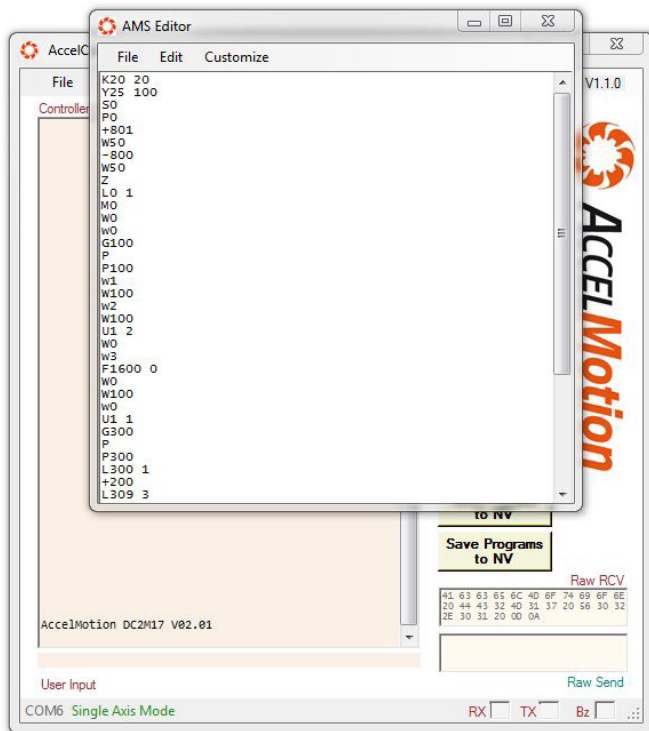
AMS Editor

File Edit Customize

K20 20
Y25 100
S0
P0
+801
W50
-800
W50
Z
L0 1
M0
W0
w0
G100
P
P100
w1
W100
w2
W100
U1 2
W0
w3
F1600 0
W0
W100
w0
U1 1
G300
P
P300
L300 1
+200
L309 3

AccelC

File

Controller

V1.1.0

AccelMotion

to NV

Save Programs to NV

Raw RCV

41 63 63 65 6C 4D 6F 74 69 6F 6E 20 44 43 32 4D 31 37 20 56 30 32 2E 30 31 20 0D 0A

AccelMotion DC2M17 V02.01

User Input

Raw Send

COM6 Single Axis Mode

RX TX Bz